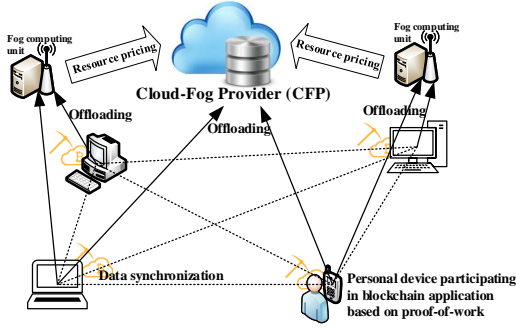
Fog computing unit

Resource pricing

Cloud-Fog Provider (CFP)

Resource pricing

Fog computing unit

Offloading

Offloading

Offloading

Data synchronization

Personal device participating in blockchain application based on proof-of-work